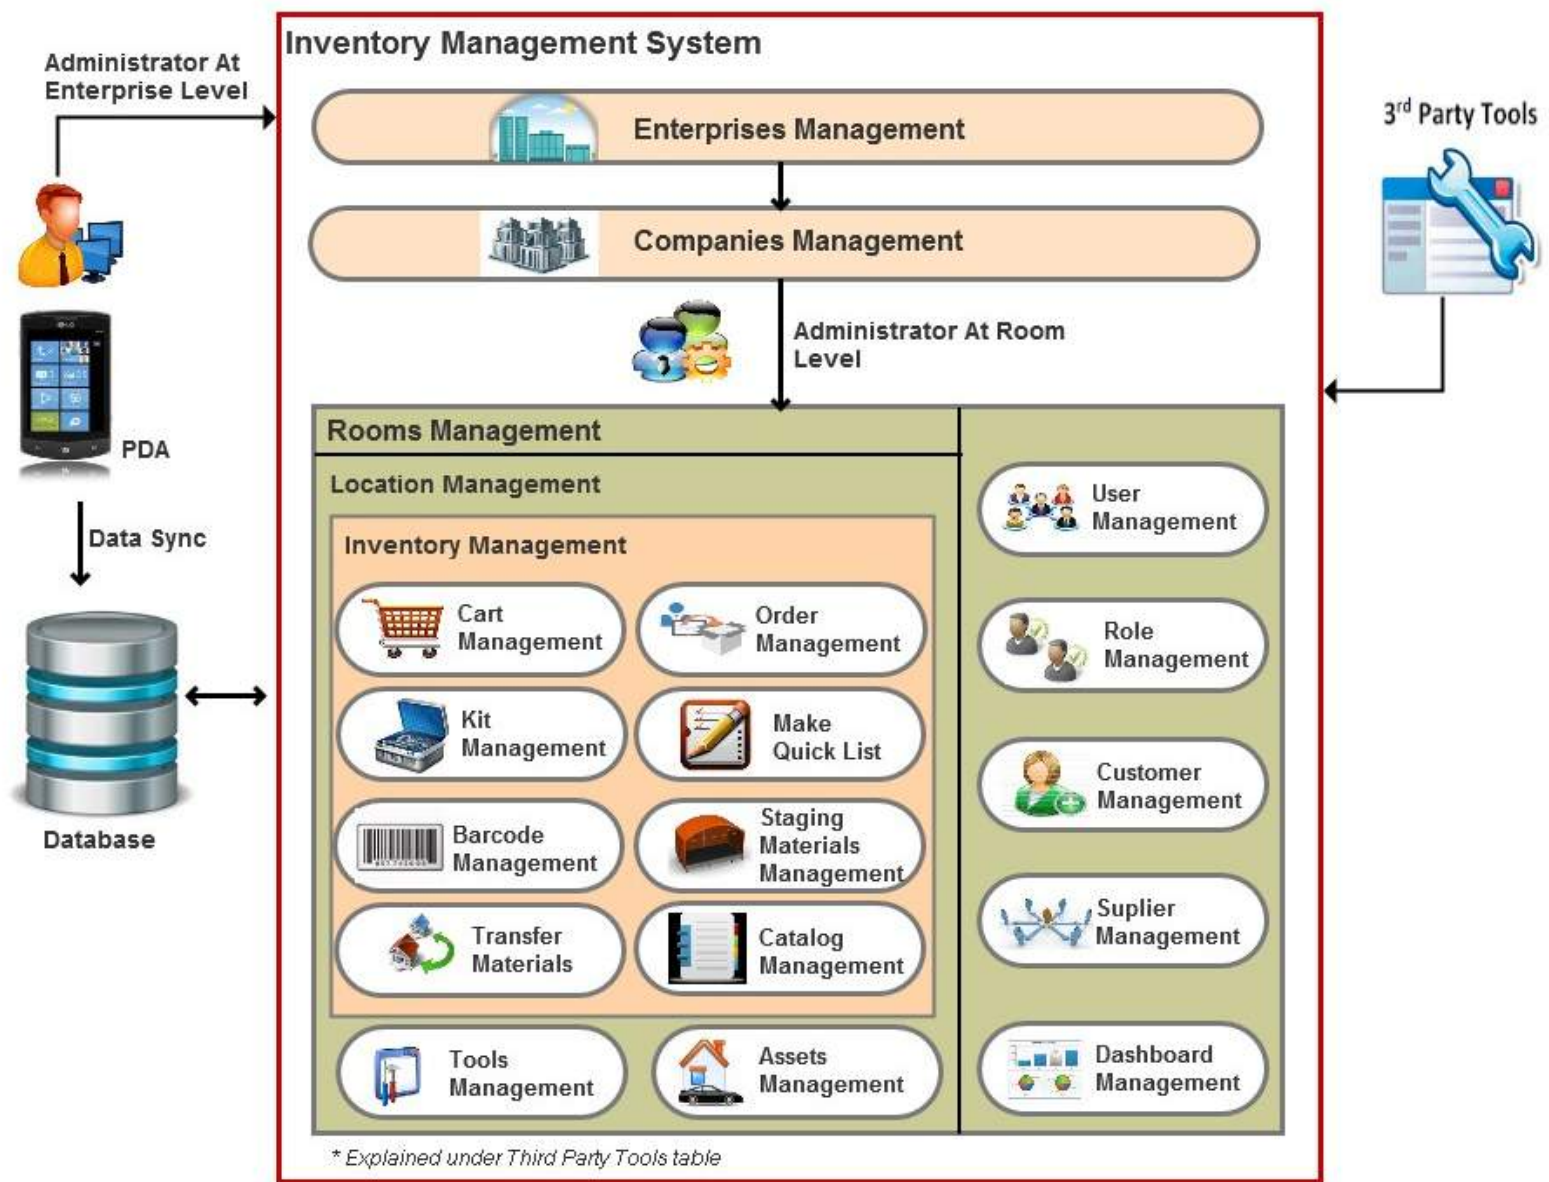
Administrator At Enterprise Level

PDA

Data Sync

Database

Inventory Management System

Enterprises Management

Companies Management

Administrator At Room Level

3$^{rd}$ Party Tools

Rooms Management

Location Management

Inventory Management

Cart Management

Order Management

Kit Management

Make Quick List

Barcode Management

Staging Materials Management

Transfer Materials

Catalog Management

Tools Management

Assets Management

User Management

Role Management

Customer Management

Suplier Management

Dashboard Management

* Explained under Third Party Tools table